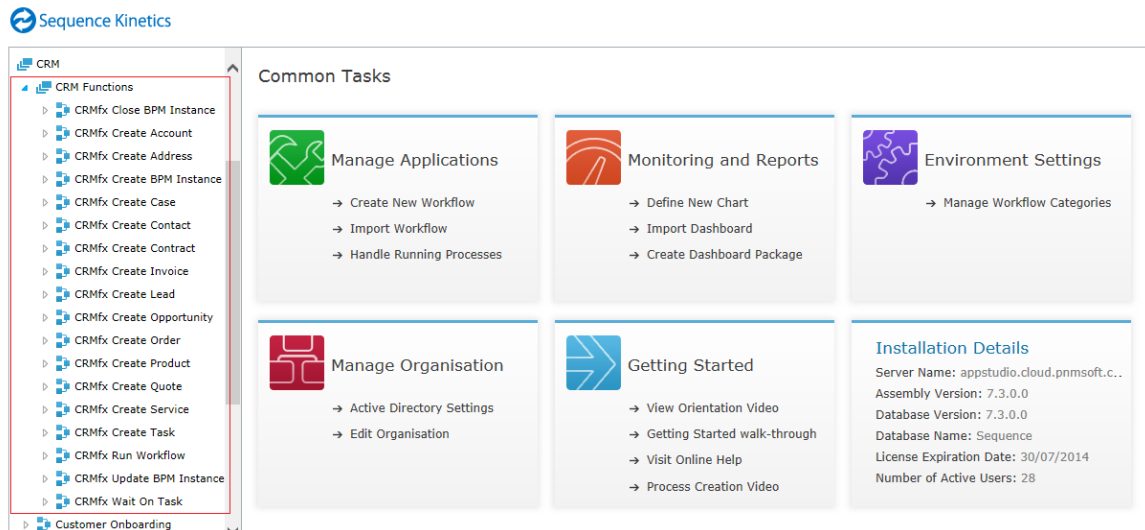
Sequence Kinetics

CRM
CRM Functions
CRMfx Close BPM Instance
CRMfx Create Account
CRMfx Create Address
CRMfx Create BPM Instance
CRMfx Create Case
CRMfx Create Contact
CRMfx Create Contract
CRMfx Create Invoice
CRMfx Create Lead
CRMfx Create Opportunity
CRMfx Create Order
CRMfx Create Product
CRMfx Create Quote
CRMfx Create Service
CRMfx Create Task
CRMfx Run Workflow
CRMfx Update BPM Instance
CRMfx Wait On Task
Customer Onboarding

Common Tasks

Manage Applications
→ Create New Workflow
→ Import Workflow
→ Handle Running Processes

Monitoring and Reports
→ Define New Chart
→ Import Dashboard
→ Create Dashboard Package

Environment Settings
→ Manage Workflow Categories

Manage Organisation
→ Active Directory Settings
→ Edit Organisation

Getting Started
→ View Orientation Video
→ Getting Started walk-through
→ Visit Online Help
→ Process Creation Video

Installation Details
Server Name: appstudio.cloud.pnmsoft.c...
Assembly Version: 7.3.0.0
Database Version: 7.3.0.0
Database Name: Sequence
License Expiration Date: 30/07/2014
Number of Active Users: 28